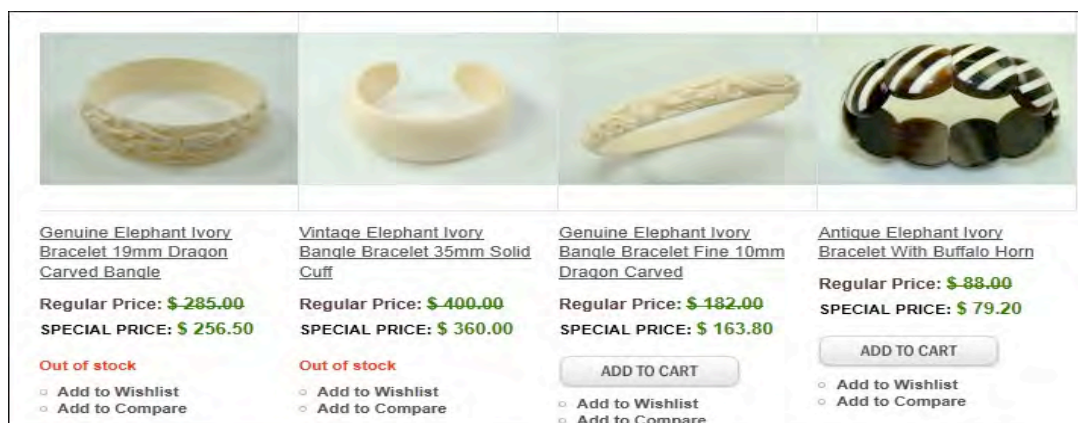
Genuine Elephant Ivory Bracelet 19mm Dragon Carved Bangle

Regular Price: $ 285.00

SPECIAL PRICE: $ 256.50

Out of stock

Add to Wishlist

Add to Compare

Vintage Elephant Ivory Bangle Bracelet 35mm Solid Cuff

Regular Price: $ 400.00

SPECIAL PRICE: $ 360.00

Out of stock

Add to Wishlist

Add to Compare

Genuine Elephant Ivory Bangle Bracelet Fine 10mm Dragon Carved

Regular Price: $ 182.00

SPECIAL PRICE: $ 163.80

ADD TO CART

Add to Wishlist

Add to Compare

Antique Elephant Ivory Bracelet With Buffalo Horn

Regular Price: $ 88.00

SPECIAL PRICE: $ 79.20

ADD TO CART

Add to Wishlist

Add to Compare